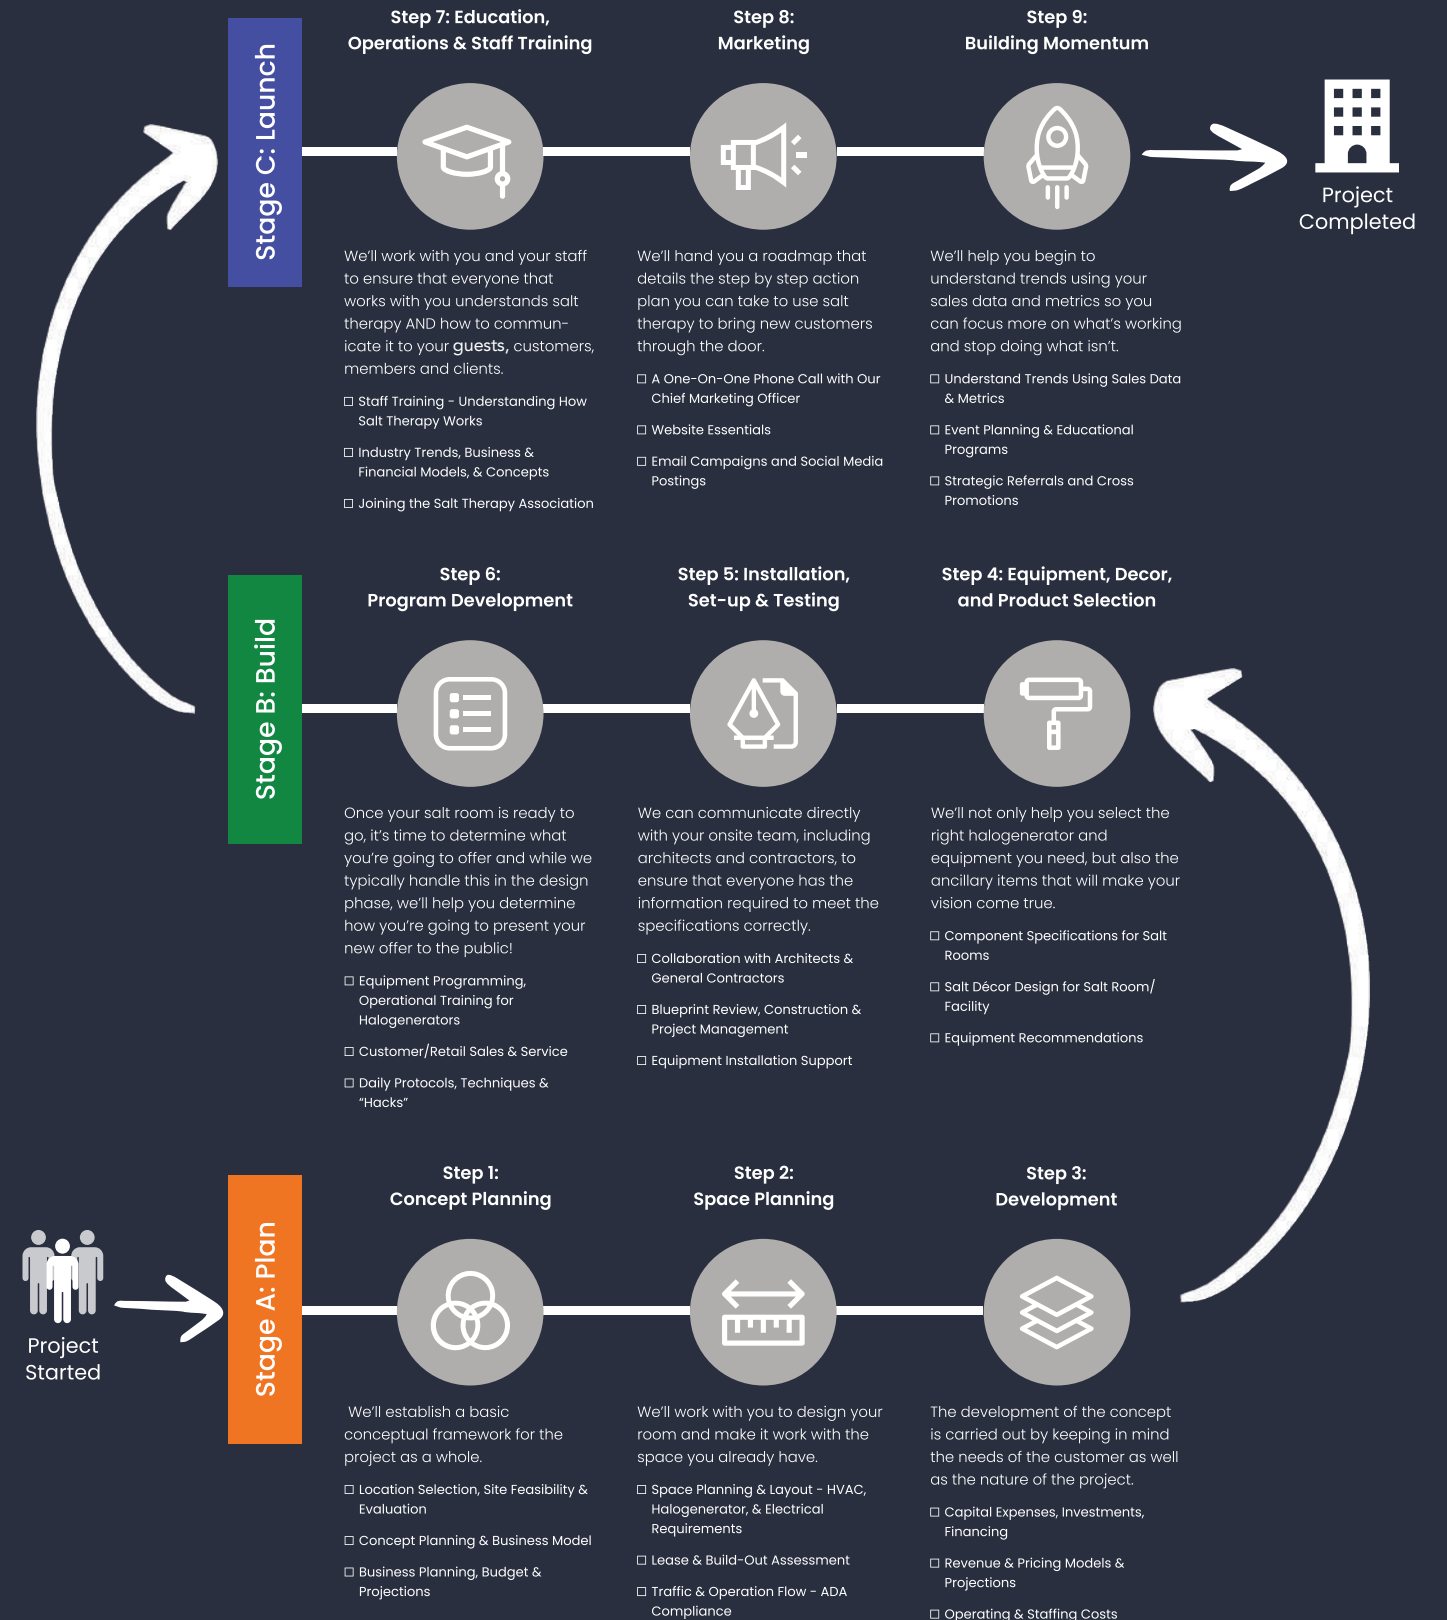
Stage C: Launch

Step 7: Education, Operations & Staff Training

We'll work with you and your staff to ensure that everyone that works with you understands salt therapy AND how to communicate it to your **guests**, customers, members and clients.

☐ Staff Training - Understanding How Salt Therapy Works

☐ Industry Trends, Business & Financial Models, & Concepts

☐ Joining the Salt Therapy Association

Step 8: Marketing

We'll hand you a roadmap that details the step by step action plan you can take to use salt therapy to bring new customers through the door.

☐ A One-On-One Phone Call with Our Chief Marketing Officer

☐ Website Essentials

☐ Email Campaigns and Social Media Postings

Step 9: Building Momentum

We'll help you begin to understand trends using your sales data and metrics so you can focus more on what's working and stop doing what isn't.

☐ Understand Trends Using Sales Data & Metrics

☐ Event Planning & Educational Programs

☐ Strategic Referrals and Cross Promotions

Project Completed

Stage B: Build

Step 6: Program Development

Once your salt room is ready to go, it's time to determine what you're going to offer and while we typically handle this in the design phase, we'll help you determine how you're going to present your new offer to the public!

☐ Equipment Programming, Operational Training for Halogenerators

☐ Customer/Retail Sales & Service

☐ Daily Protocols, Techniques & "Hacks"

Step 5: Installation, Set-up & Testing

We can communicate directly with your onsite team, including architects and contractors, to ensure that everyone has the information required to meet the specifications correctly.

☐ Collaboration with Architects & General Contractors

☐ Blueprint Review, Construction & Project Management

☐ Equipment Installation Support

Step 4: Equipment, Decor, and Product Selection

We'll not only help you select the right halogenerator and equipment you need, but also the ancillary items that will make your vision come true.

☐ Component Specifications for Salt Rooms

☐ Salt Décor Design for Salt Room/ Facility

☐ Equipment Recommendations

Project Started

Stage A: Plan

Step 1: Concept Planning

We'll establish a basic conceptual framework for the project as a whole.

☐ Location Selection, Site Feasibility & Evaluation

☐ Concept Planning & Business Model

☐ Business Planning, Budget & Projections

Step 2: Space Planning

We'll work with you to design your room and make it work with the space you already have.

☐ Space Planning & Layout - HVAC, Halogenerator, & Electrical Requirements

☐ Lease & Build-Out Assessment

☐ Traffic & Operation Flow - ADA Compliance

Step 3: Development

The development of the concept is carried out by keeping in mind the needs of the customer as well as the nature of the project.

☐ Capital Expenses, Investments, Financing

☐ Revenue & Pricing Models & Projections

☐ Operating & Staffing Costs